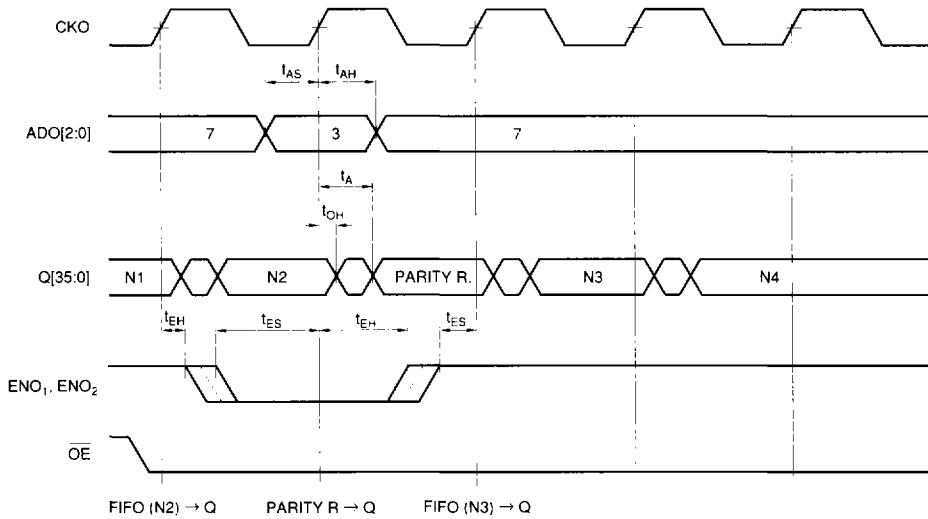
CKO

$t_{AS}$ $t_{AH}$

ADO[2:0]

7 3 7

$t_A$

$t_{OH}$

Q[35:0]

N1 N2 PARITY R. N3 N4

$t_{EH}$ $t_{ES}$ $t_{EH}$ $t_{ES}$

$ENO_1$, $ENO_2$

$\overline{OE}$

FIFO (N2) → Q PARITY R → Q FIFO (N3) → Q